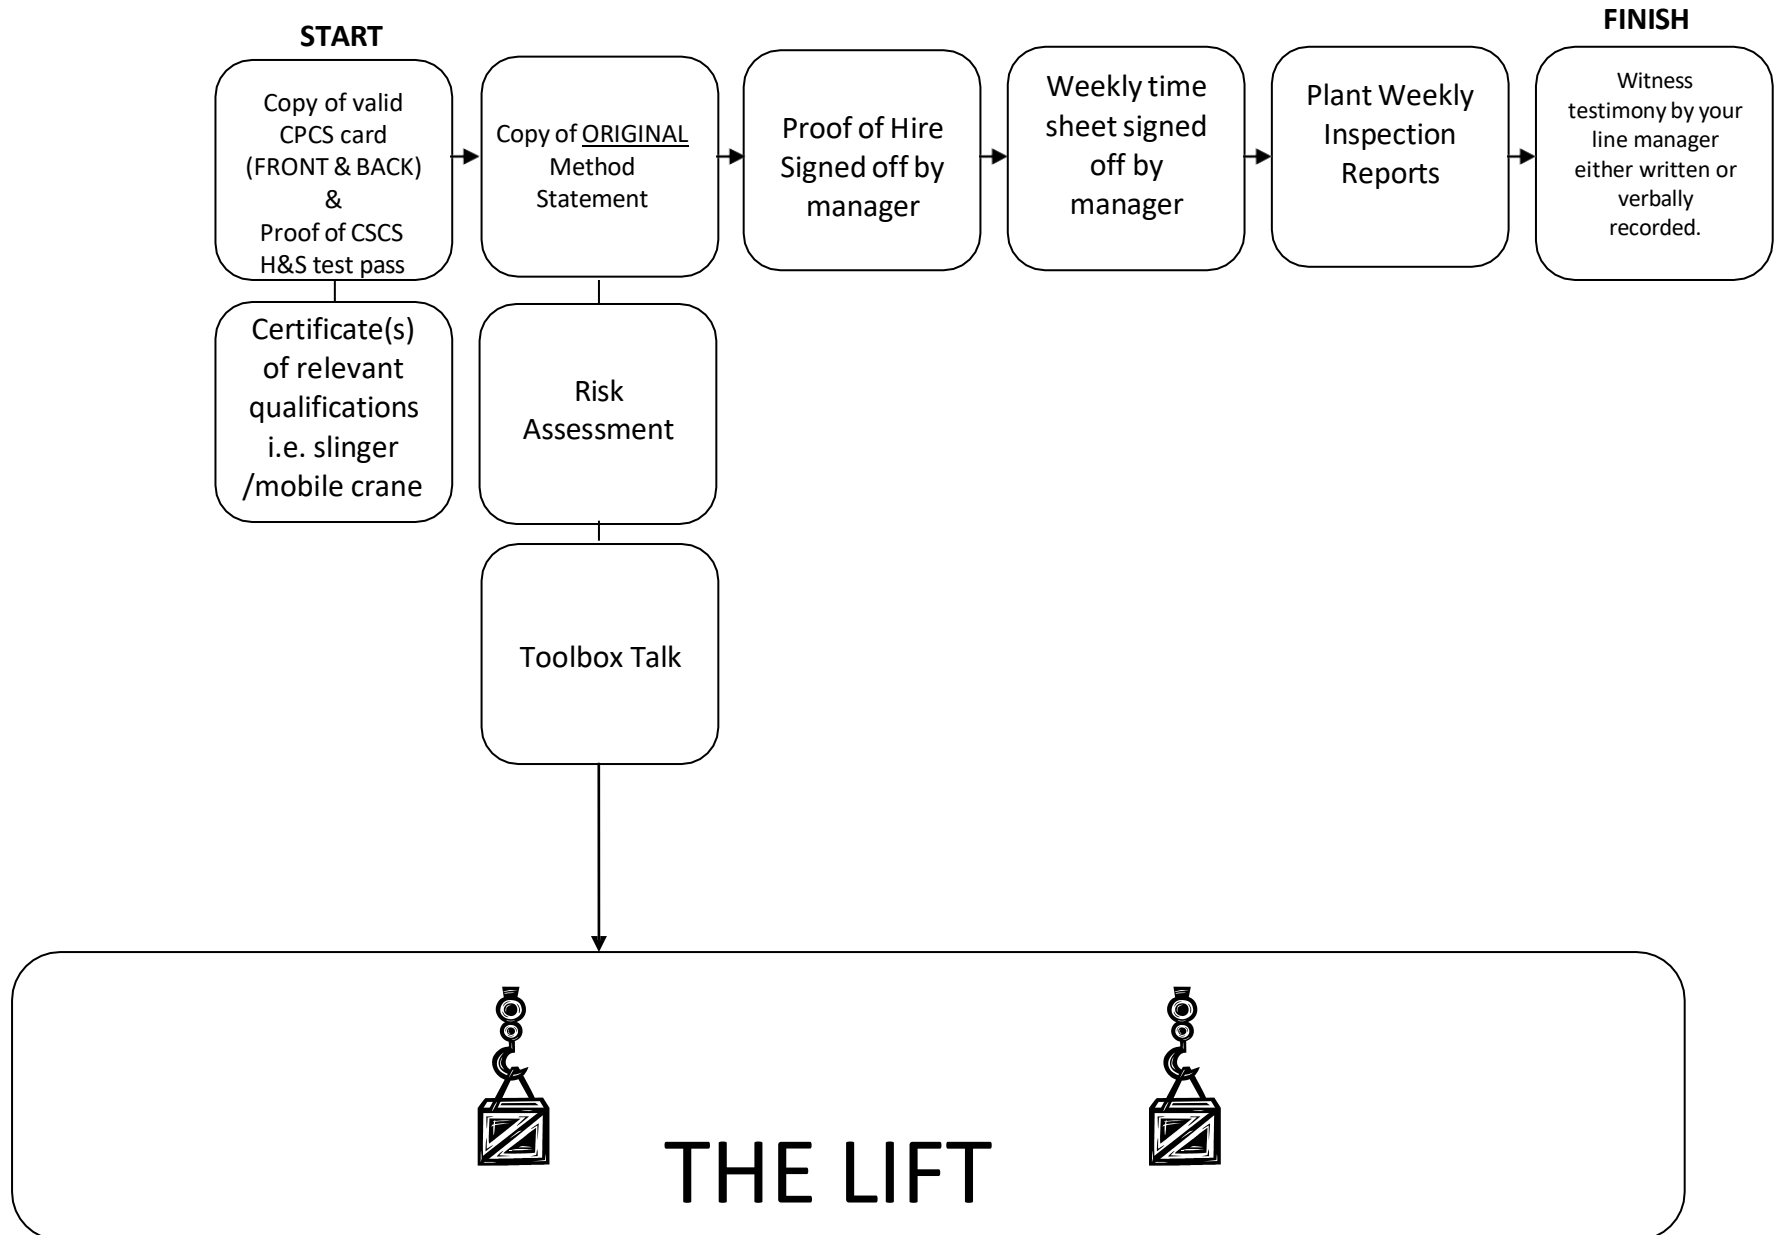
START

FINISH

Copy of valid CPCS card (FRONT & BACK) & Proof of CSCS H&S test pass

Copy of ORIGINAL Method Statement

Proof of Hire Signed off by manager

Weekly time sheet signed off by manager

Plant Weekly Inspection Reports

Witness testimony by your line manager either written or verbally recorded.

Certificate(s) of relevant qualifications i.e. slinger /mobile crane

Risk Assessment

Toolbox Talk

THE LIFT